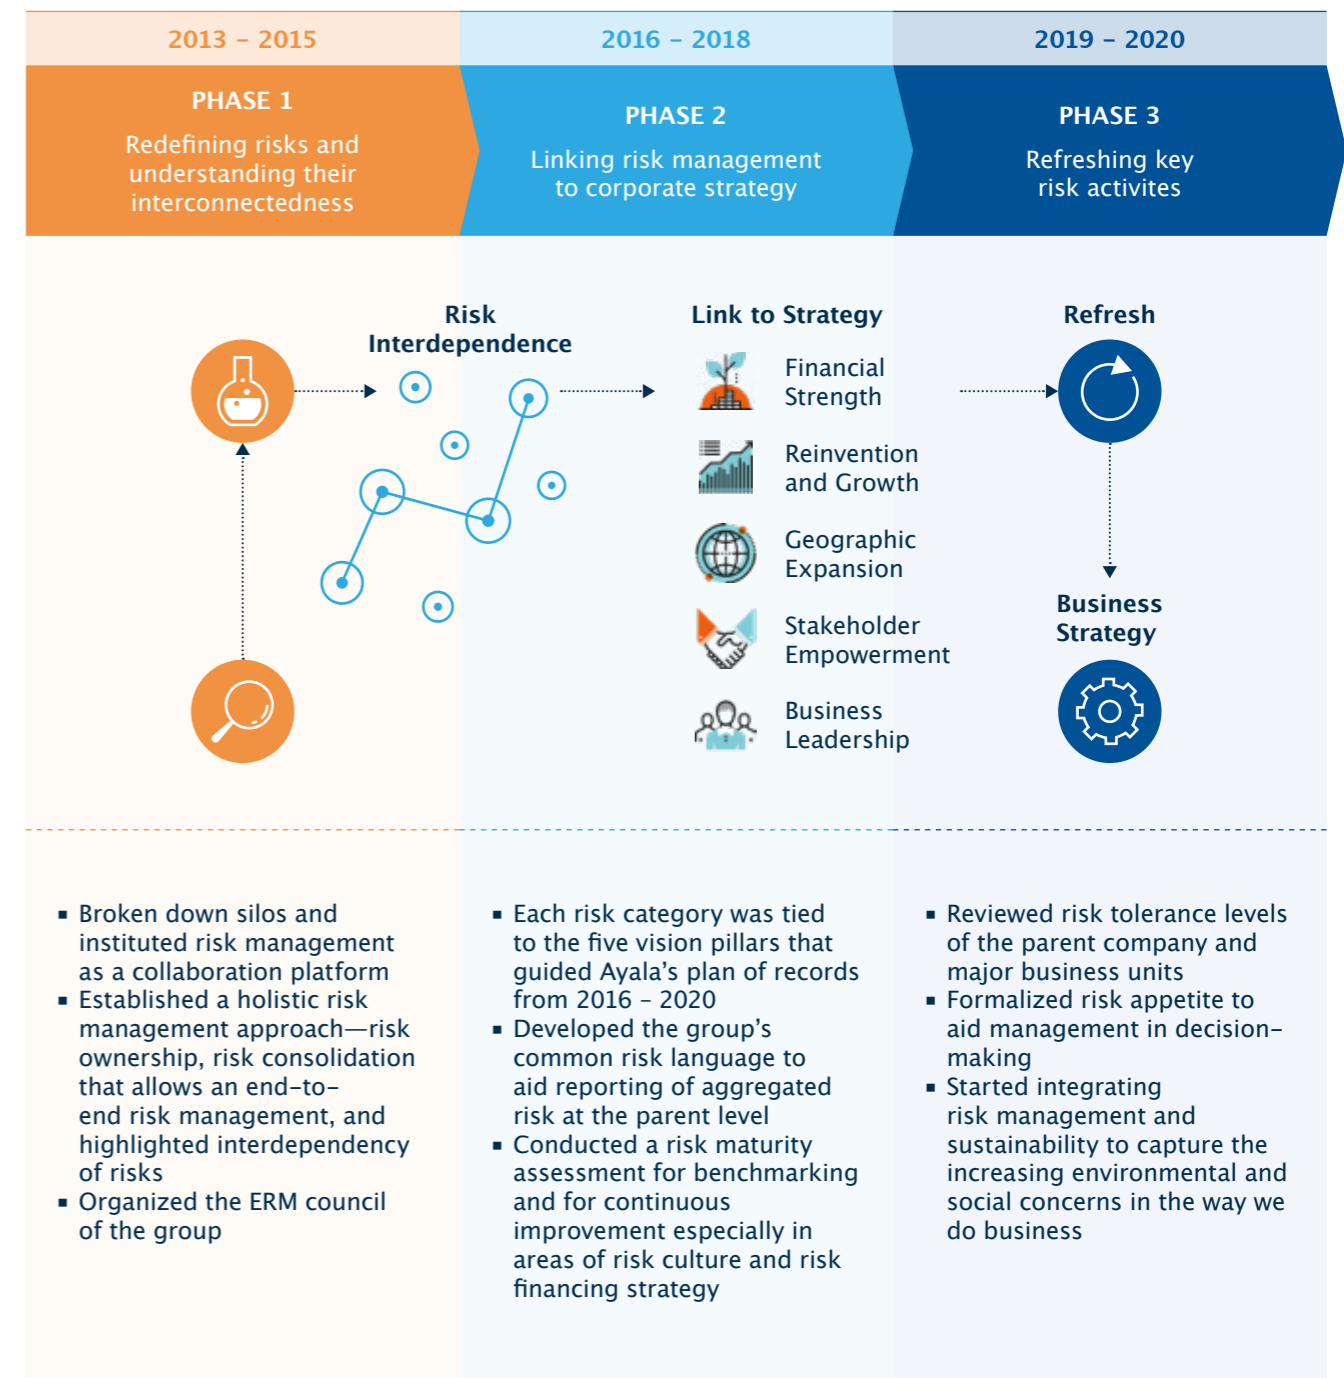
2013 – 2015

PHASE 1

Redefining risks and understanding their interconnectedness

2016 – 2018

PHASE 2

Linking risk management to corporate strategy

2019 – 2020

PHASE 3

Refreshing key risk activites

Risk Interdependence

Link to Strategy

Financial Strength

Reinvention and Growth

Geographic Expansion

Stakeholder Empowerment

Business Leadership

Refresh

Business Strategy

▪ Broken down silos and instituted risk management as a collaboration platform
▪ Established a holistic risk management approach—risk ownership, risk consolidation that allows an end-to-end risk management, and highlighted interdependency of risks
▪ Organized the ERM council of the group

▪ Each risk category was tied to the five vision pillars that guided Ayala's plan of records from 2016 – 2020
▪ Developed the group's common risk language to aid reporting of aggregated risk at the parent level
▪ Conducted a risk maturity assessment for benchmarking and for continuous improvement especially in areas of risk culture and risk financing strategy

▪ Reviewed risk tolerance levels of the parent company and major business units
▪ Formalized risk appetite to aid management in decision-making
▪ Started integrating risk management and sustainability to capture the increasing environmental and social concerns in the way we do business